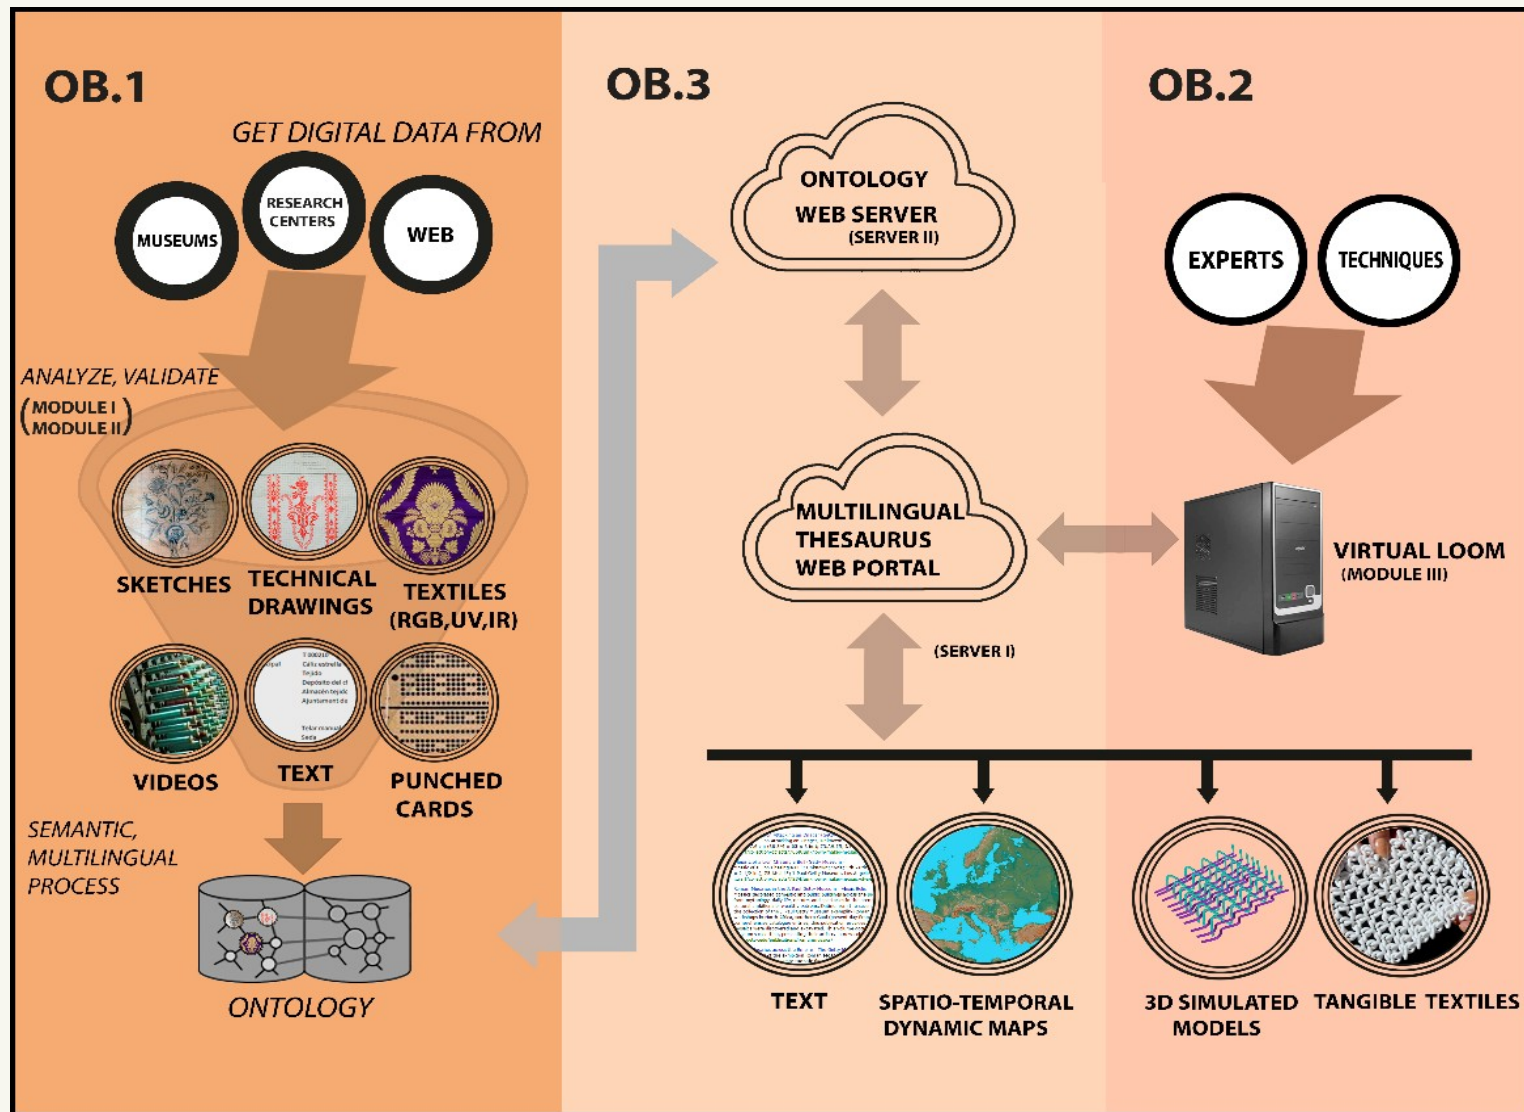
OB.1

GET DIGITAL DATA FROM

MUSEUMS

RESEARCH CENTERS

WEB

ANALYZE, VALIDATE
(MODULE I
MODULE II)

SKETCHES

TECHNICAL DRAWINGS

TEXTILES (RGB,UV,IR)

VIDEOS

TEXT

PUNCHED CARDS

SEMANTIC, MULTILINGUAL PROCESS

ONTOLOGY

OB.3

ONTOLOGY WEB SERVER (SERVER II)

MULTILINGUAL THESAURUS WEB PORTAL

(SERVER I)

OB.2

EXPERTS

TECHNIQUES

VIRTUAL LOOM (MODULE III)

TEXT

SPATIO-TEMPORAL DYNAMIC MAPS

3D SIMULATED MODELS

TANGIBLE TEXTILES